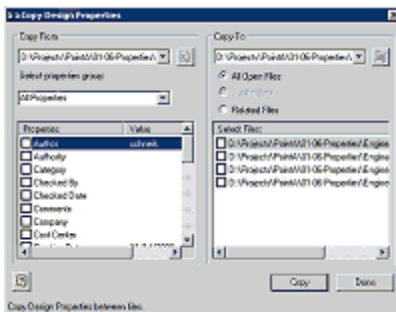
Copy Design Properties

Copy From
D:\Projects\PointA\3106 Properties\
Select properties group:
All Properties

| Properties | Value |
|---|---|
| Author | schmek |
| Authority | |
| Category | |
| Checked By | |
| Checked Date | |
| Comments | |
| Company | |
| Cost Center | |
| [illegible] | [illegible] |

Copy To
D:\Projects\PointA\3106 Properties\
All Open Files
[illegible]
Related Files

Select Files:
D:\Projects\PointA\3106 Properties\Engine
D:\Projects\PointA\3106 Properties\Engine
D:\Projects\PointA\3106 Properties\Engine
D:\Projects\PointA\3106 Properties\Engine

Copy
Done

Copy Design Properties between files.